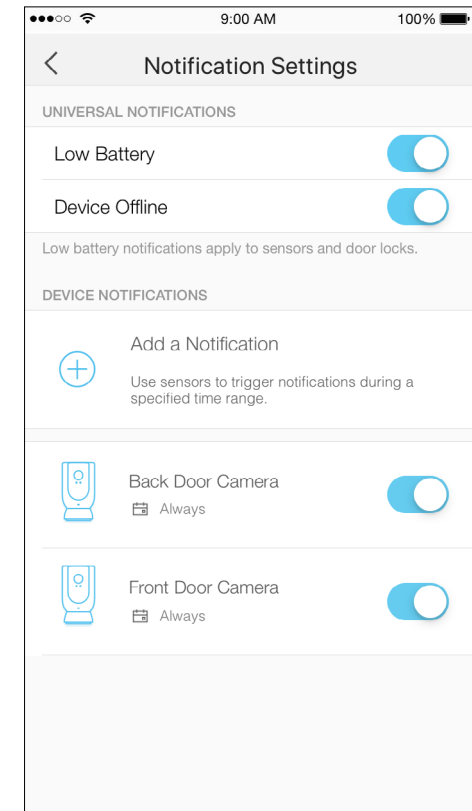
9:00 AM
100%

Notification Settings

UNIVERSAL NOTIFICATIONS

Low Battery

Device Offline

Low battery notifications apply to sensors and door locks.

DEVICE NOTIFICATIONS

Add a Notification

Use sensors to trigger notifications during a specified time range.

Back Door Camera

Always

Front Door Camera

Always